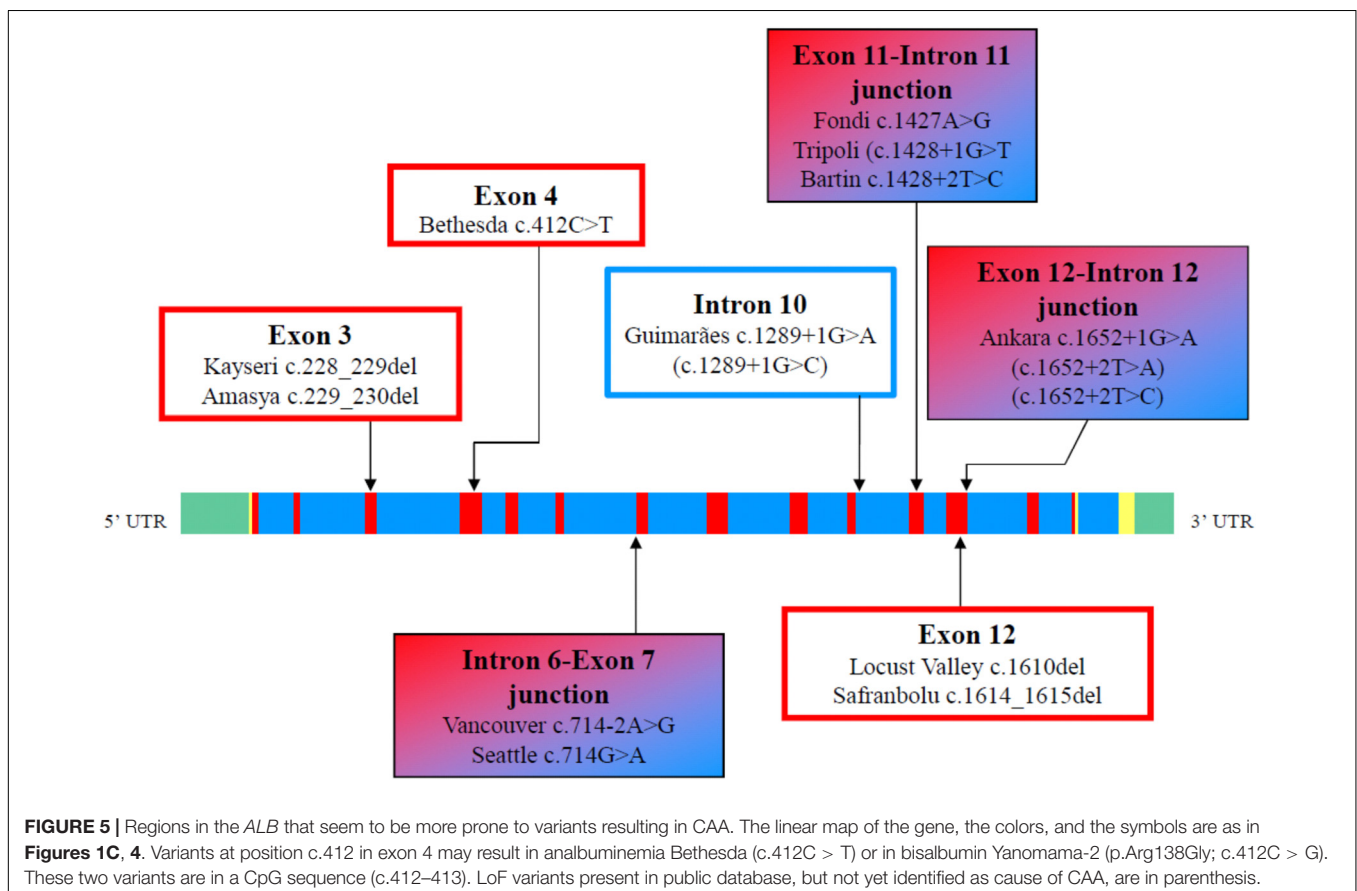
Exon 11-Intron 11 junction
Fondi c.1427A>G
Tripoli (c.1428+1G>T
Bartin c.1428+2T>C

Exon 4
Bethesda c.412C>T

Intron 10
Guimarães c.1289+1G>A
(c.1289+1G>C)

Exon 12-Intron 12 junction
Ankara c.1652+1G>A
(c.1652+2T>A)
(c.1652+2T>C)

Exon 3
Kayseri c.228_229del
Amasya c.229_230del

5' UTR

3' UTR

Intron 6-Exon 7 junction
Vancouver c.714-2A>G
Seattle c.714G>A

Exon 12
Locust Valley c.1610del
Safranbolu c.1614_1615del

**FIGURE 5 |** Regions in the *ALB* that seem to be more prone to variants resulting in CAA. The linear map of the gene, the colors, and the symbols are as in **Figures 1C, 4**. Variants at position c.412 in exon 4 may result in analbuminemia Bethesda (c.412C > T) or in bisalbumin Yanomama-2 (p.Arg138Gly; c.412C > G). These two variants are in a CpG sequence (c.412–413). LoF variants present in public database, but not yet identified as cause of CAA, are in parenthesis.